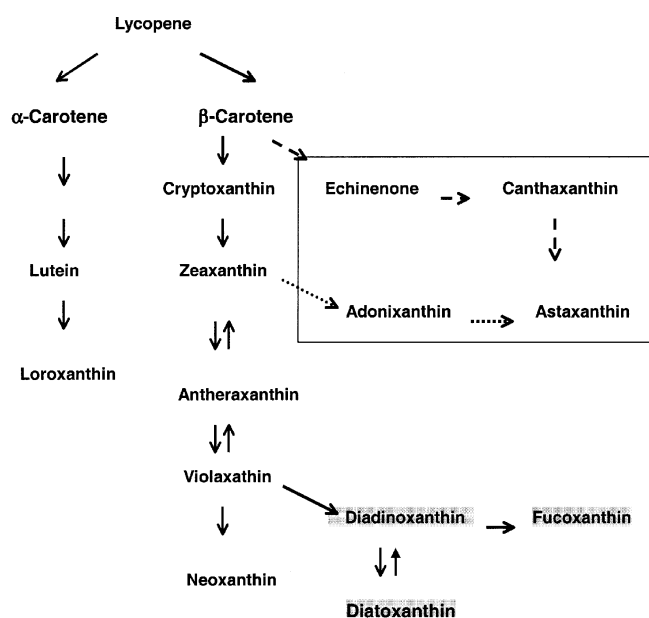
Lycopene

α-Carotene

Lutein

Loroxanthin

β-Carotene

Cryptoxanthin

Zeaxanthin

Antheraxanthin

Violaxathin

Neoxanthin

Echinenone

Canthaxanthin

Adonixanthin

Astaxanthin

Diadinoxanthin

Fucoxanthin

Diatoxanthin